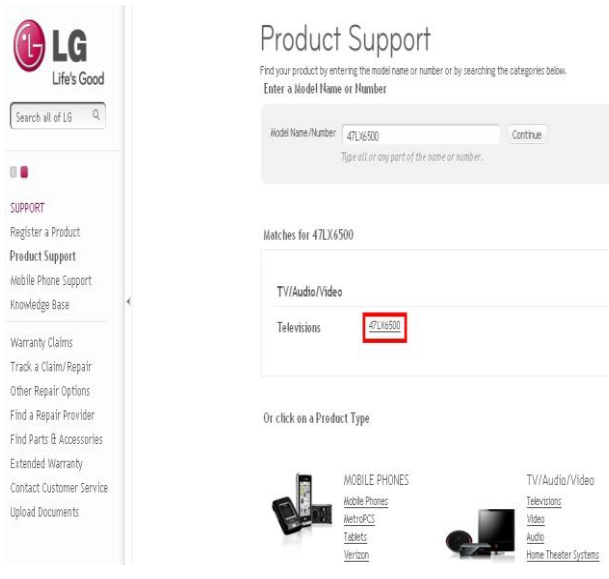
LG
Life's Good

Search all of LG

SUPPORT
Register a Product
Product Support
Mobile Phone Support
Knowledge Base

Warranty Claims
Track a Claim/Repair
Other Repair Options
Find a Repair Provider
Find Parts & Accessories
Extended Warranty
Contact Customer Service
Upload Documents

Product Support

Find your product by entering the model name or number or by searching the categories below.

Enter a Model Name or Number

Model Name/Number 47LX6500 Continue

Type all or any part of the name or number.

Matches for 47LX6500

TV/Audio/Video

Televisions 47LX6500

Or click on a Product Type

MOBILE PHONES
Mobile Phones
MetroPCS
Tablets
Verizon

TV/Audio/Video
Televisions
Video
Audio
Home Theater Systems